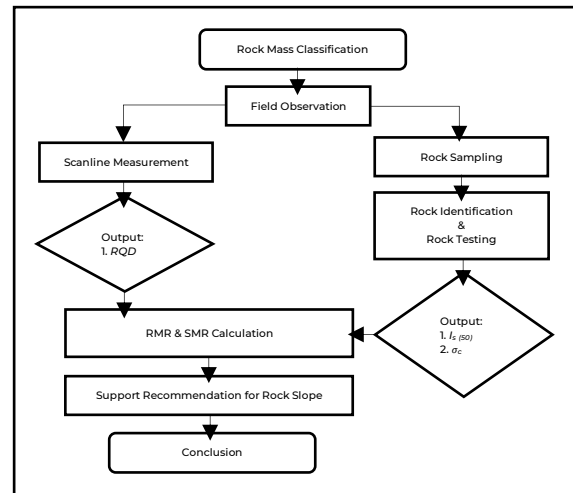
Rock Mass Classification

Field Observation

Scanline Measurement

Rock Sampling

Rock Identification & Rock Testing

Output:
1. *RQD*

RMR & SMR Calculation

Output:
1. $I_{s\ (50)}$
2. $\sigma_c$

Support Recommendation for Rock Slope

Conclusion